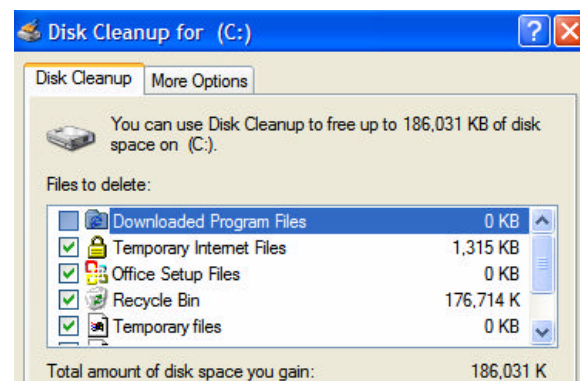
Disk Cleanup for (C:)

Disk Cleanup | More Options

You can use Disk Cleanup to free up to 186,031 KB of disk space on (C:).

Files to delete:

| | |
|---|---|
| Downloaded Program Files | 0 KB |
| Temporary Internet Files | 1,315 KB |
| Office Setup Files | 0 KB |
| Recycle Bin | 176,714 K |
| Temporary files | 0 KB |

Total amount of disk space you gain: 186,031 K